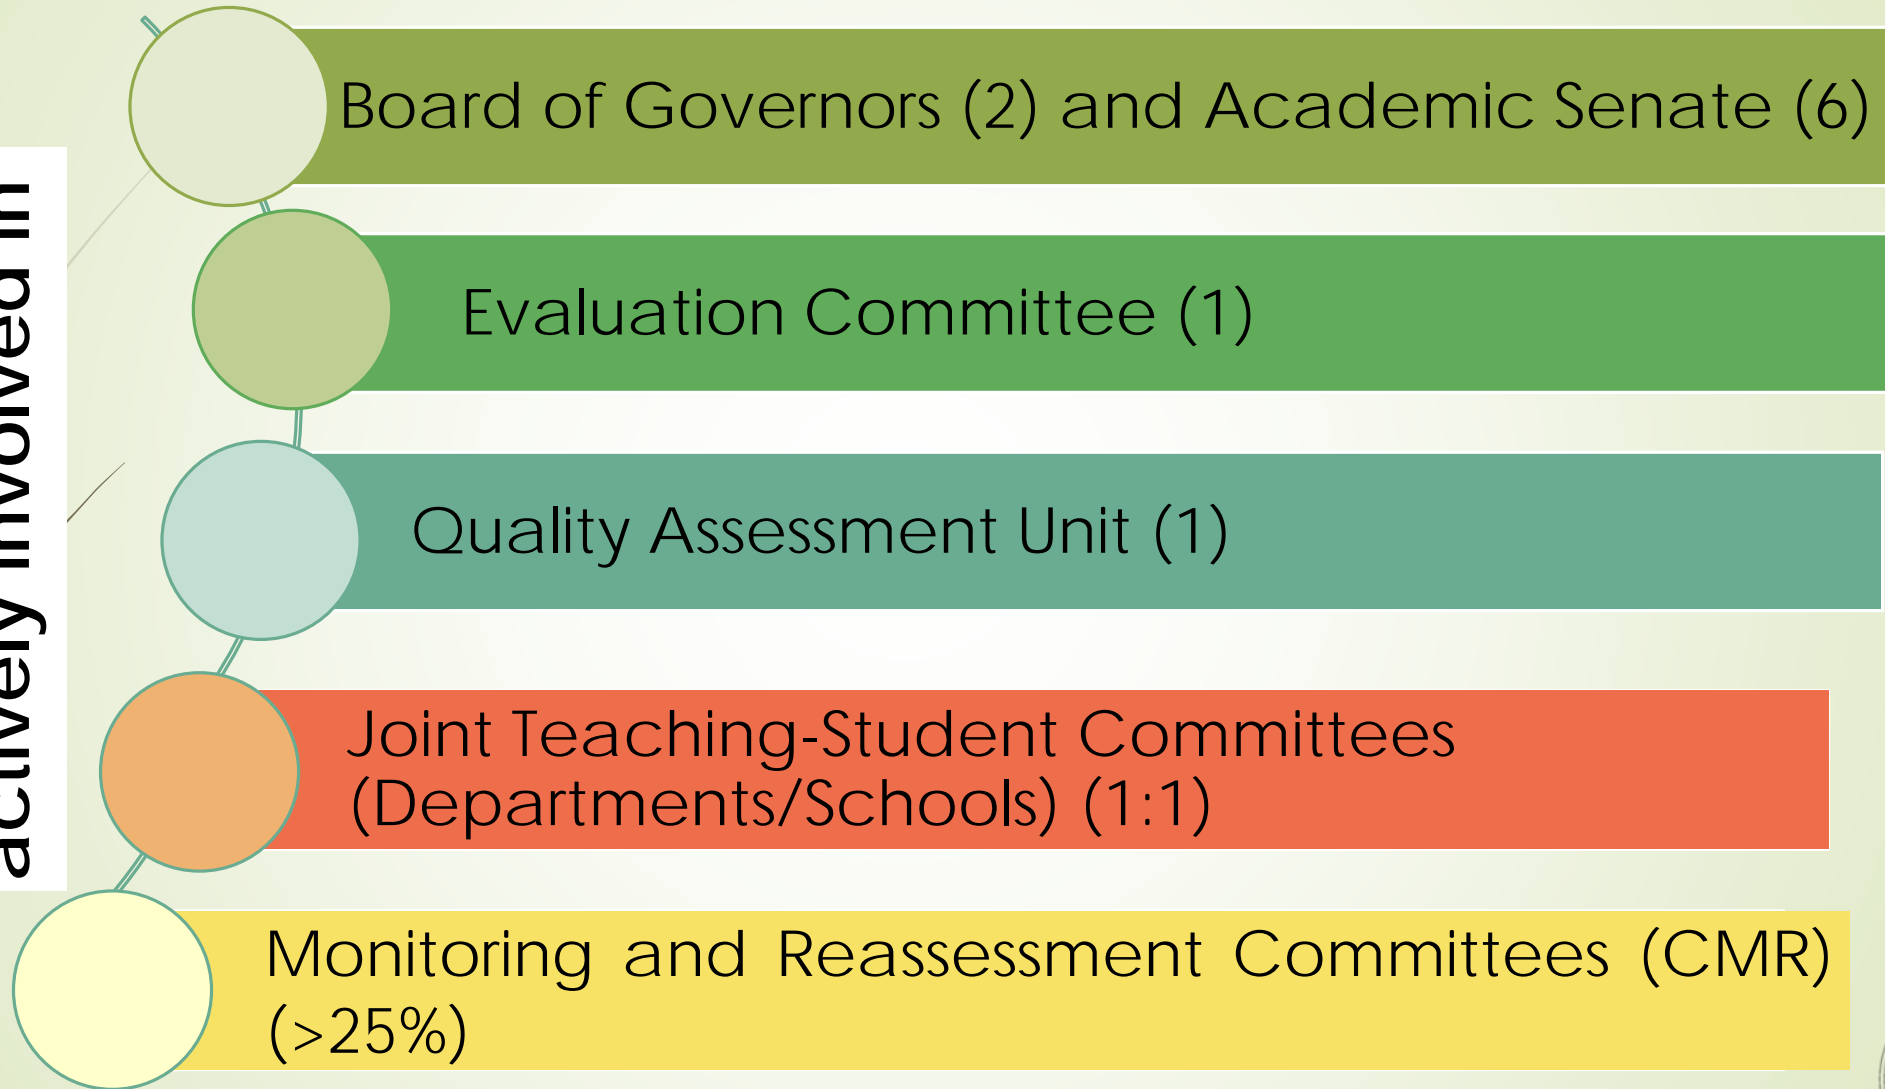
actively involved in

Board of Governors (2) and Academic Senate (6)

Evaluation Committee (1)

Quality Assessment Unit (1)

Joint Teaching-Student Committees (Departments/Schools) (1:1)

Monitoring and Reassessment Committees (CMR) (>25%)